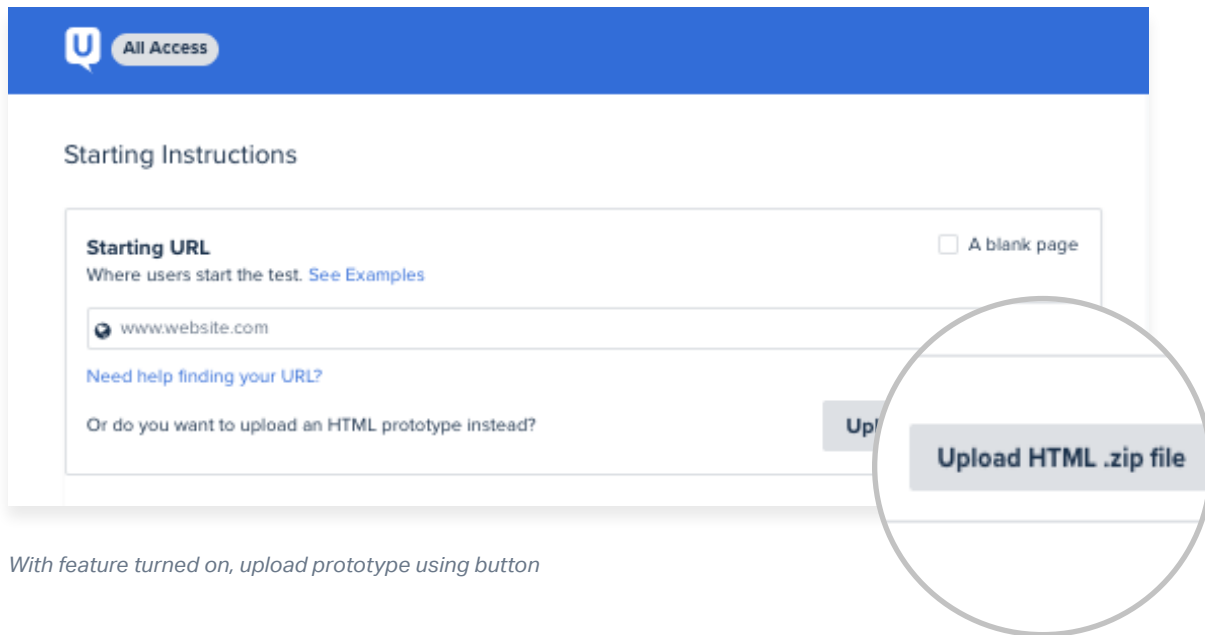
U All Access

Starting Instructions

Starting URL

A blank page

Where users start the test. See Examples

www.website.com

Need help finding your URL?

Or do you want to upload an HTML prototype instead?

Upl

Upload HTML .zip file

With feature turned on, upload prototype using button